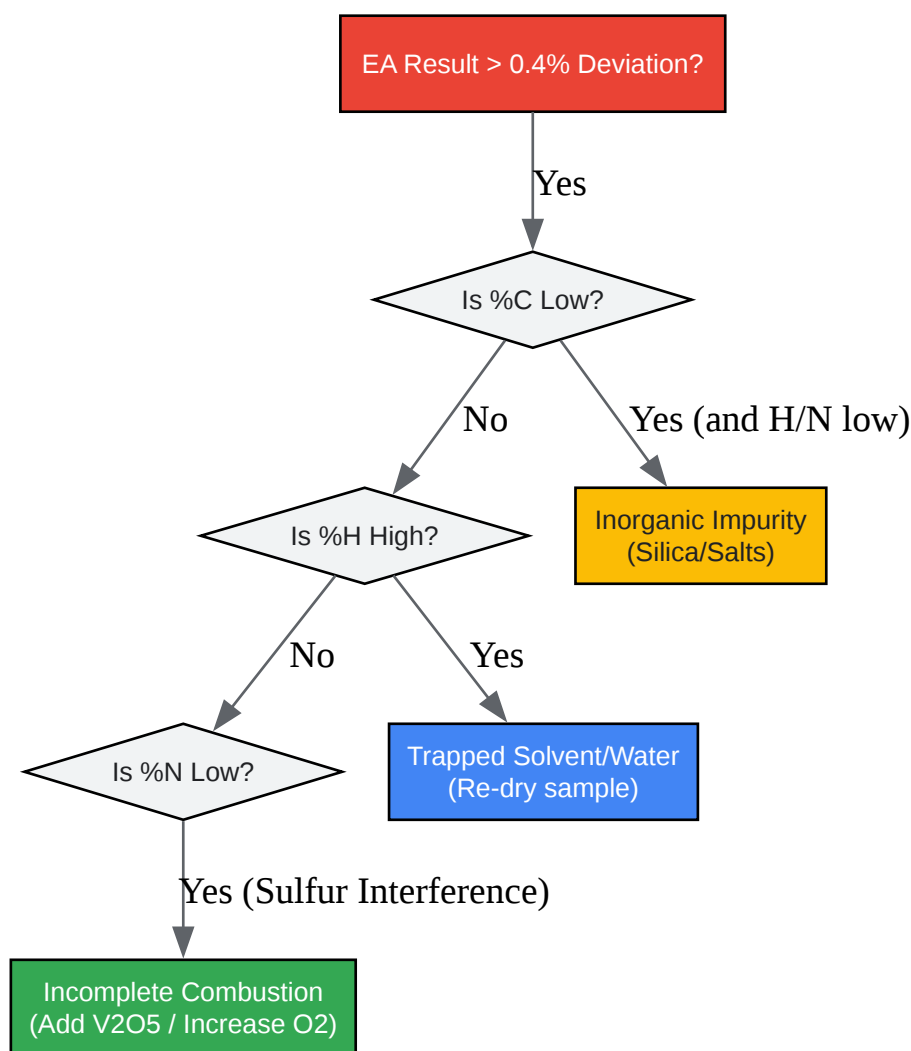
EA Result > 0.4% Deviation?

Yes

Is %C Low?

No

Yes (and H/N low)

Inorganic Impurity (Silica/Salts)

Is %H High?

No

Yes

Trapped Solvent/Water (Re-dry sample)

Is %N Low?

Yes (Sulfur Interference)

Incomplete Combustion (Add V2O5 / Increase O2)